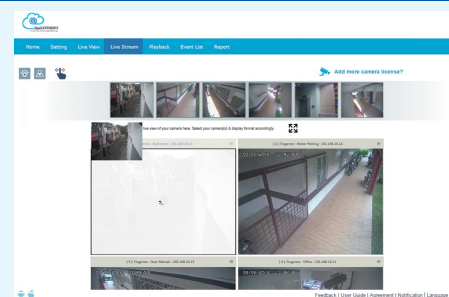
Home Setting Live View Live Stream Playback Event List Report

Add more camera license?

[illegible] live view of your camera here. Select your camera(s) & display format accordingly.

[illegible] - Bathroom - 192.168.10.13

[13] Fingertec - Motor Parking - 192.168.10.18

[13] Fingertec - Rear Manual - 192.168.10.13

[13] Fingertec - Office - 192.168.10.11

Feedback | User Guide | Agreement | Notification | Language